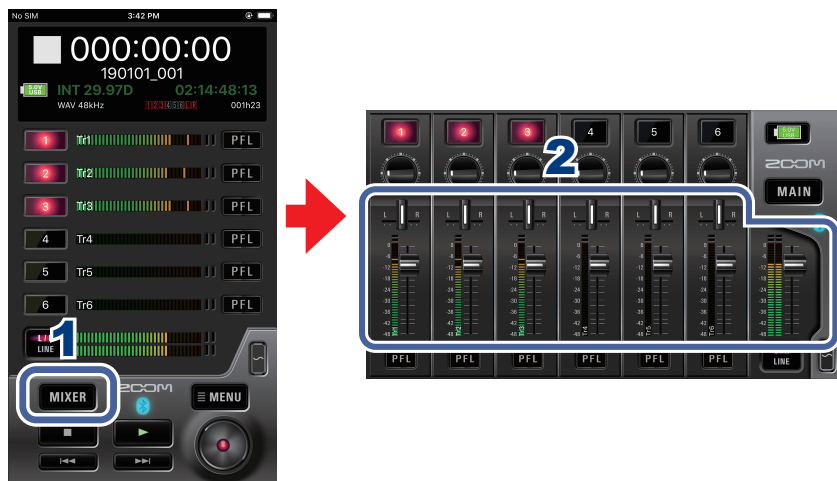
No SIM
3:42 PM
000:00:00
190101_001
5.0V USB
INT 29.97D
02:14:48:13
WAV 48kHz
001h23
1
Tr1
PFL
2
Tr2
PFL
3
Tr3
PFL
4
Tr4
PFL
5
Tr5
PFL
6
Tr6
PFL
LINE
1
MIXER
ZOOM
MENU
1
2
3
4
5
6
5.0V USB
2
ZOOM
MAIN
L R
0
-6
-12
-18
-24
-30
-36
-42
-48
Tr1
Tr2
Tr3
Tr4
Tr5
Tr6
PFL
PFL
PFL
PFL
PFL
PFL
LINE